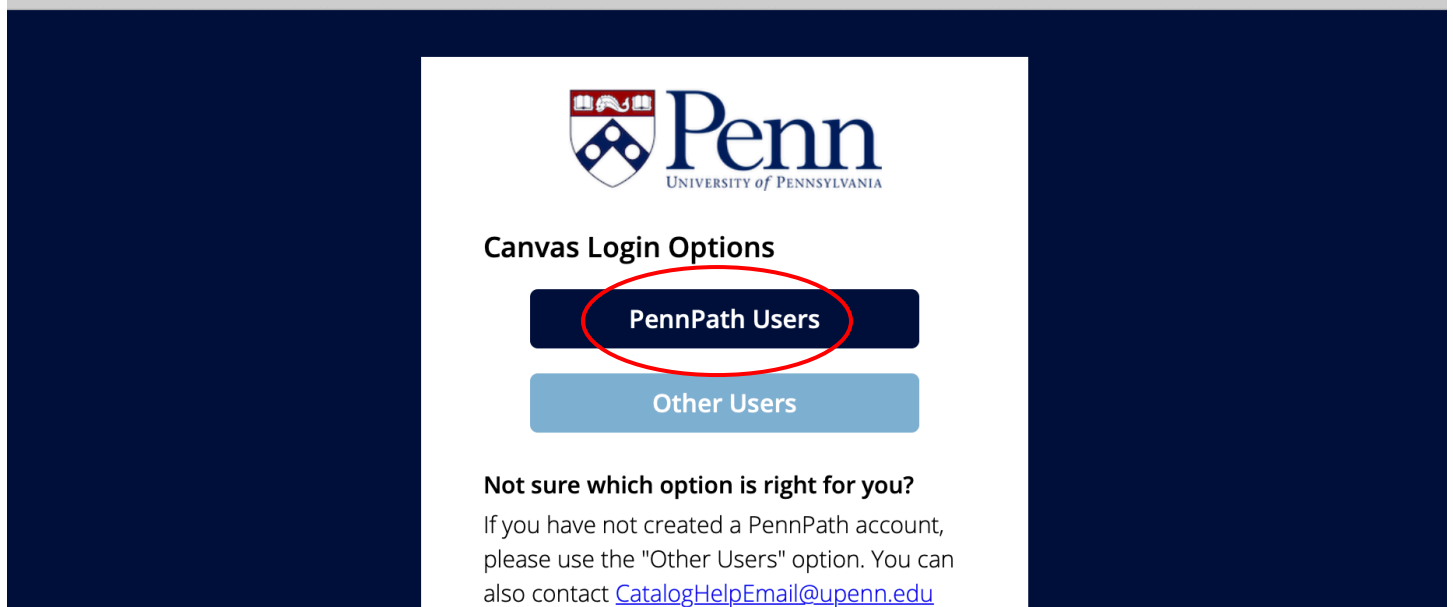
Penn
UNIVERSITY of PENNSYLVANIA

Canvas Login Options

PennPath Users

Other Users

Not sure which option is right for you?

If you have not created a PennPath account, please use the "Other Users" option. You can also contact CatalogHelpEmail@upenn.edu